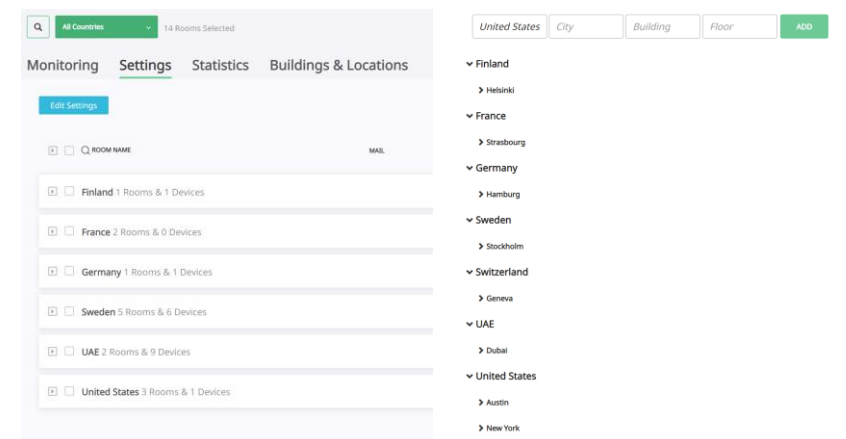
All Countries 14 Rooms Selected

Monitoring Settings Statistics Buildings & Locations

Edit Settings

ROOM NAME MAIL

Finland 1 Rooms & 1 Devices

France 2 Rooms & 0 Devices

Germany 1 Rooms & 1 Devices

Sweden 5 Rooms & 6 Devices

UAE 2 Rooms & 9 Devices

United States 3 Rooms & 1 Devices

United States City Building Floor ADD

Finland
Helsinki
France
Strasbourg
Germany
Hamburg
Sweden
Stockholm
Switzerland
Geneva
UAE
Dubai
United States
Austin
New York